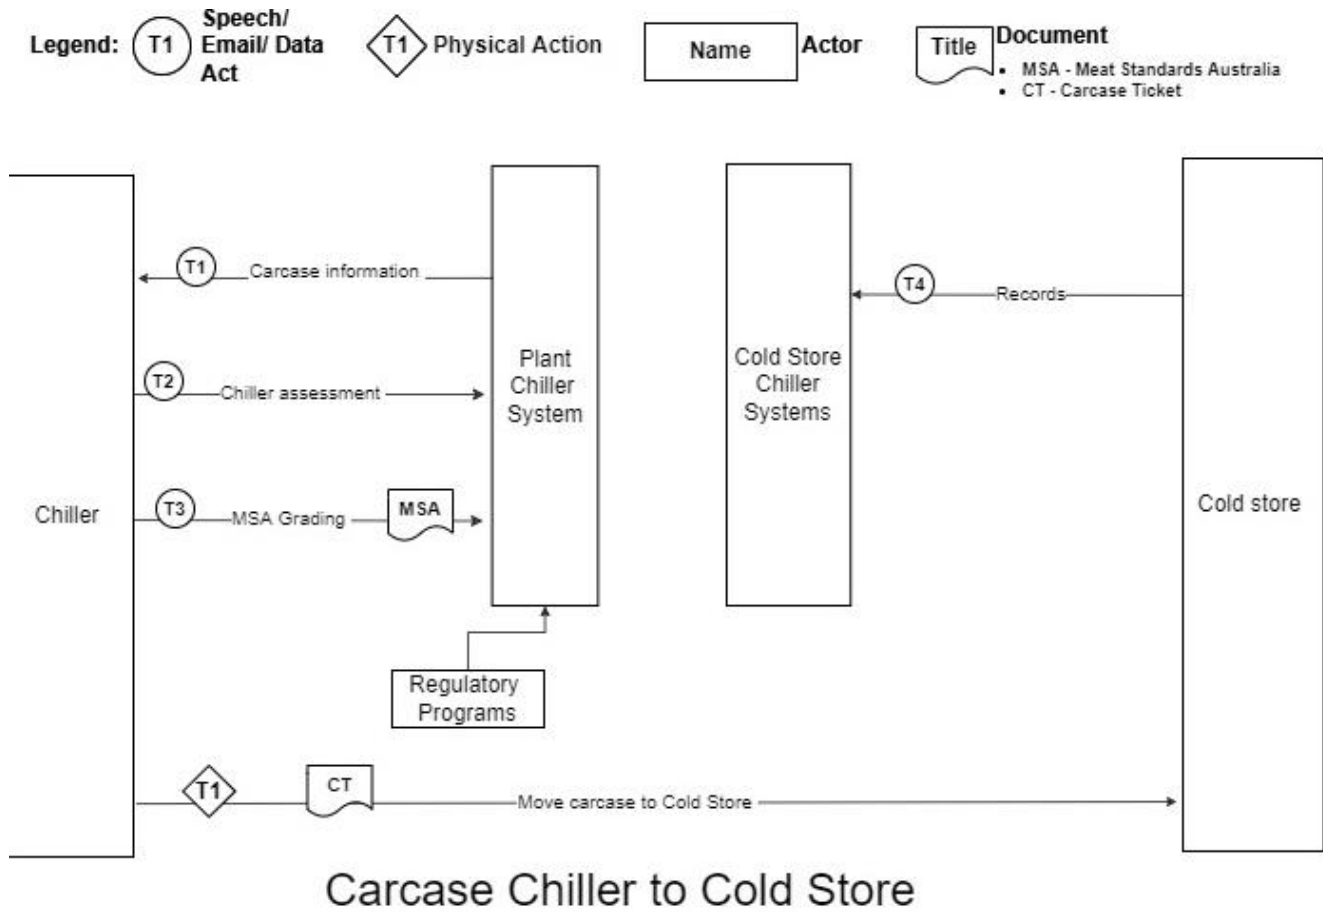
Legend: T1 Speech/ Email/ Data Act
T1 Physical Action
Name Actor
Title Document
• MSA - Meat Standards Australia
• CT - Carcase Ticket

T1 Carcase information

T4 Records

Plant Chiller System

Cold Store Chiller Systems

T2 Chiller assessment

Chiller

T3 MSA Grading MSA

Cold store

Regulatory Programs

T1 CT Move carcase to Cold Store

Carcase Chiller to Cold Store